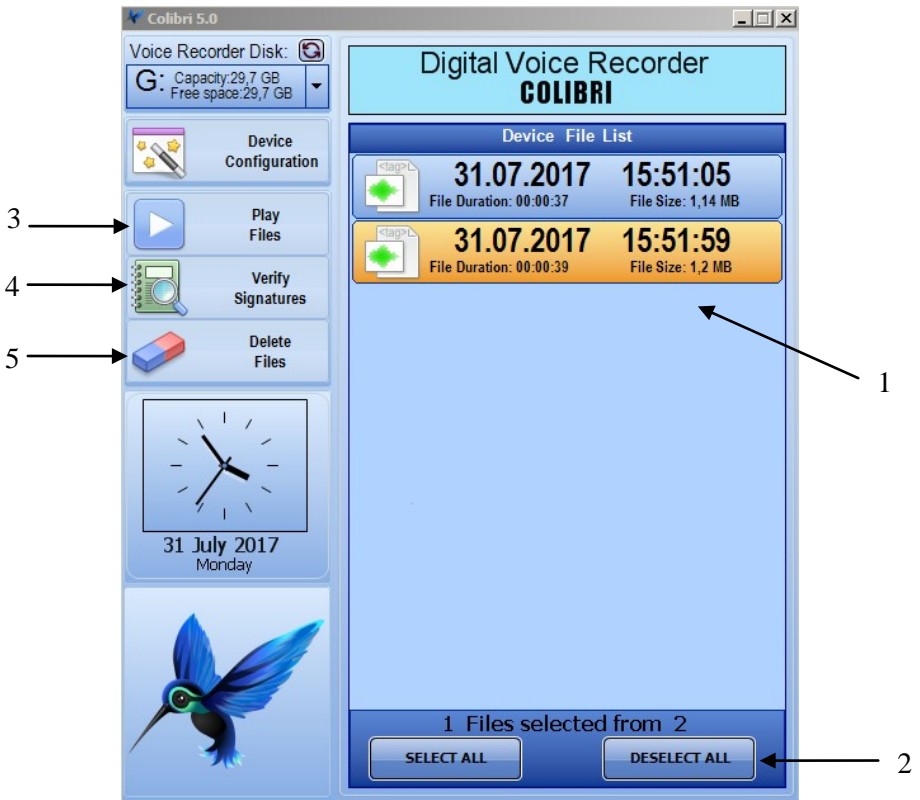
Colibri 5.0

Voice Recorder Disk:

G: Capacity:29,7 GB Free space:29,7 GB

Device Configuration

3 Play Files

4 Verify Signatures

5 Delete Files

31 July 2017
Monday

Digital Voice Recorder
COLIBRI

Device File List

<tag>
31.07.2017 15:51:05
File Duration: 00:00:37 File Size: 1,14 MB

<tag>
31.07.2017 15:51:59
File Duration: 00:00:39 File Size: 1,2 MB

1

1 Files selected from 2

SELECT ALL

DESELECT ALL

2